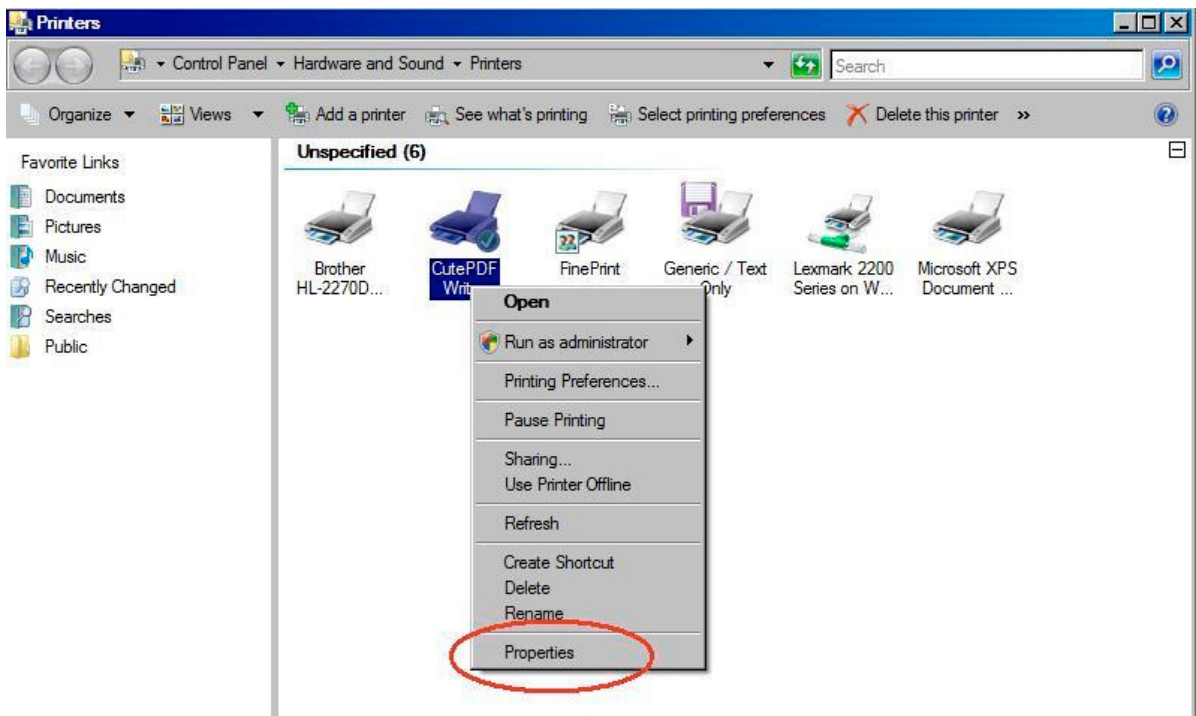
Printers

Control Panel ▸ Hardware and Sound ▸ Printers

Search

Organize ▾ Views ▾ Add a printer See what's printing Select printing preferences Delete this printer »

Favorite Links
Documents
Pictures
Music
Recently Changed
Searches
Public

Unspecified (6)

Brother HL-2270D...
CutePDF Writ
FinePrint
Generic / Text Only
Lexmark 2200 Series on W...
Microsoft XPS Document ...

Open
Run as administrator
Printing Preferences...
Pause Printing
Sharing...
Use Printer Offline
Refresh
Create Shortcut
Delete
Rename
Properties